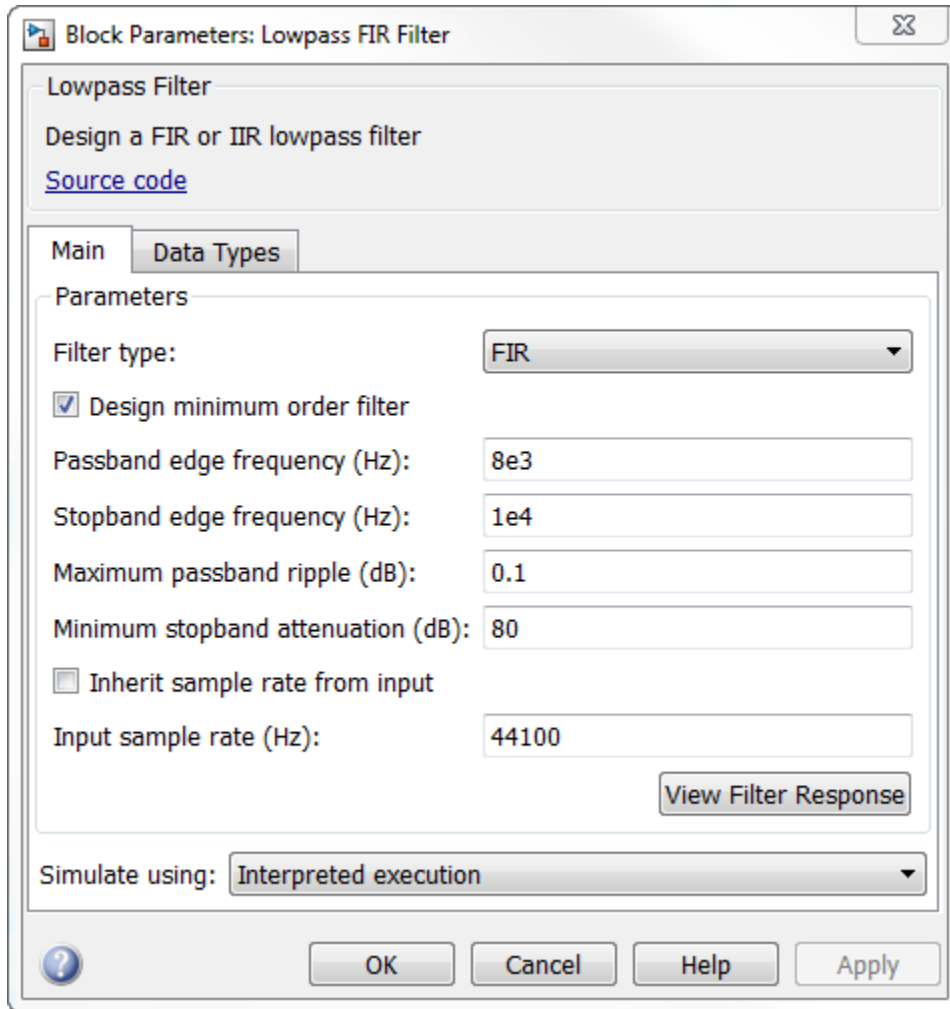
Block Parameters: Lowpass FIR Filter

Lowpass Filter

Design a FIR or IIR lowpass filter

Source code

Main | Data Types

Parameters

Filter type: FIR

Design minimum order filter

Passband edge frequency (Hz): 8e3

Stopband edge frequency (Hz): 1e4

Maximum passband ripple (dB): 0.1

Minimum stopband attenuation (dB): 80

Inherit sample rate from input

Input sample rate (Hz): 44100

View Filter Response

Simulate using: Interpreted execution

OK | Cancel | Help | Apply